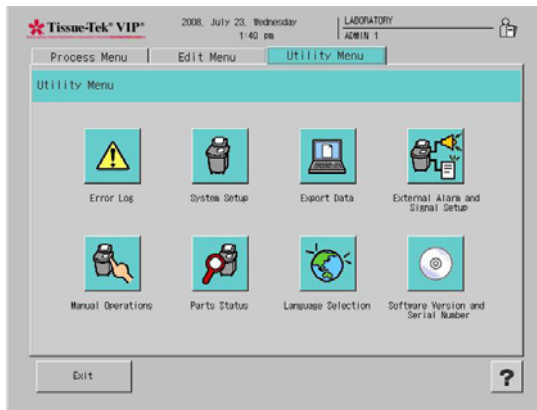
Tissue-Tek® VIP®

2008, July 23, Wednesday
1:40 pm

LABORATORY
ADMIN 1

Process Menu
Edit Menu
Utility Menu

Utility Menu

Error Log

System Setup

Export Data

External Alarm and Signal Setup

Manual Operations

Parts Status

Language Selection

Software Version and Serial Number

Exit

?